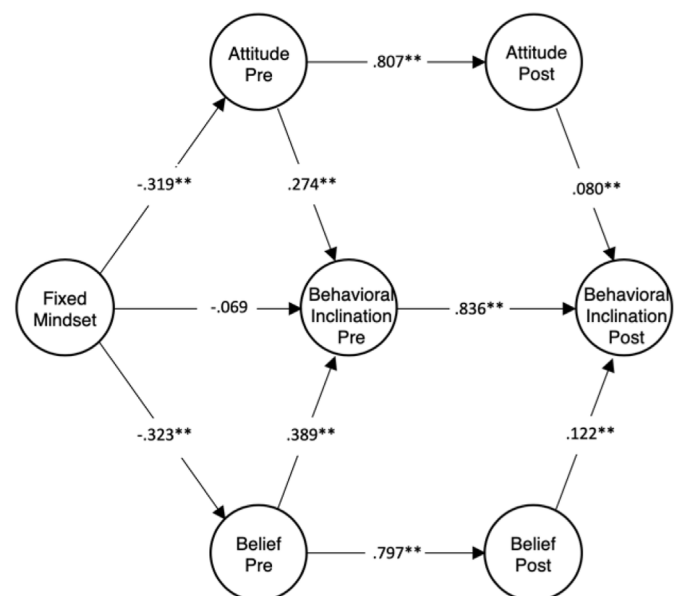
Attitude Pre

.807**

Attitude Post

-.319**

.274**

.080**

Fixed Mindset

-.069

Behavioral Inclination Pre

.836**

Behavioral Inclination Post

-.323**

.389**

.122**

Belief Pre

.797**

Belief Post